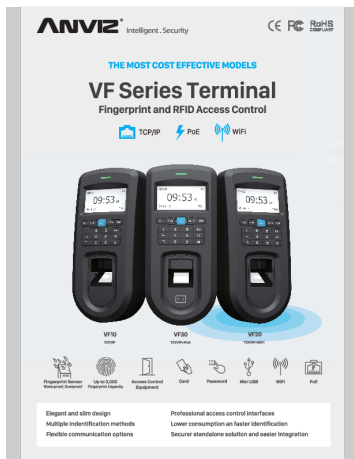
ANVIZ® Intelligent . Security

CE FC RoHS COMPLIANT

THE MOST COST EFFECTIVE MODELS

VF Series Terminal

Fingerprint and RFID Access Control

TCP/IP PoE WiFi

09:53
09:53
09:53

VF10
TCP/IP

VF30
TCP/IP+PoE

VF20
TCP/IP+WiFi

Fingerprint Sensor Waterproof, Dustproof
Up to 3,000 Fingerprint Capacity
Access Control Equipment
Card
Password
Mini USB
WiFi
PoE

Elegant and slim design
Multiple indentification methods
Flexible communication options

Professional access control interfaces
Lower consumption an faster identification
Securer standalone solution and easier integration